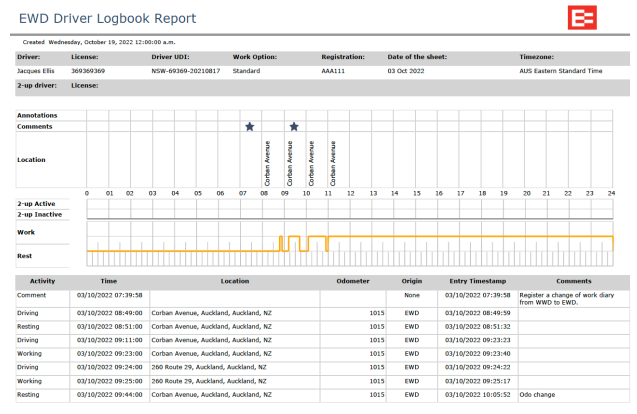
EWD Driver Logbook Report

Created Wednesday, October 19, 2022 12:00:00 a.m.

| Driver: | License: | Driver UDI: | Work Option: | Registration: | Date of the sheet: | Timezone: |
|---|---|---|---|---|---|---|
| Jacques Ellis | 369369369 | NSW-69369-20210817 | Standard | AAA111 | 03 Oct 2022 | AUS Eastern Standard Time |

2-up driver: License:

Annotations
Comments
Location

Corban Avenue
Corban Avenue
Corban Avenue
Corban Avenue

0 01 02 03 04 05 06 07 08 09 10 11 12 13 14 15 16 17 18 19 20 21 22 23 24

2-up Active
2-up Inactive
Work
Rest

| Activity | Time | Location | Odometer | Origin | Entry Timestamp | Comments |
|---|---|---|---|---|---|---|
| Comment | 03/10/2022 07:39:58 | | | None | 03/10/2022 07:39:58 | Register a change of work diary from WWD to EWD. |
| Driving | 03/10/2022 08:49:00 | Corban Avenue, Auckland, Auckland, NZ | 1015 | EWD | 03/10/2022 08:49:59 | |
| Resting | 03/10/2022 08:51:00 | Corban Avenue, Auckland, Auckland, NZ | 1015 | EWD | 03/10/2022 08:51:32 | |
| Driving | 03/10/2022 09:11:00 | Corban Avenue, Auckland, Auckland, NZ | 1015 | EWD | 03/10/2022 09:23:23 | |
| Working | 03/10/2022 09:23:00 | Corban Avenue, Auckland, Auckland, NZ | 1015 | EWD | 03/10/2022 09:23:40 | |
| Driving | 03/10/2022 09:24:00 | 260 Route 29, Auckland, Auckland, NZ | 1015 | EWD | 03/10/2022 09:24:22 | |
| Working | 03/10/2022 09:25:00 | 260 Route 29, Auckland, Auckland, NZ | 1015 | EWD | 03/10/2022 09:25:17 | |
| Resting | 03/10/2022 09:44:00 | 260 Route 29, Auckland, Auckland, NZ | 1015 | EWD | 03/10/2022 10:05:52 | Odo change |